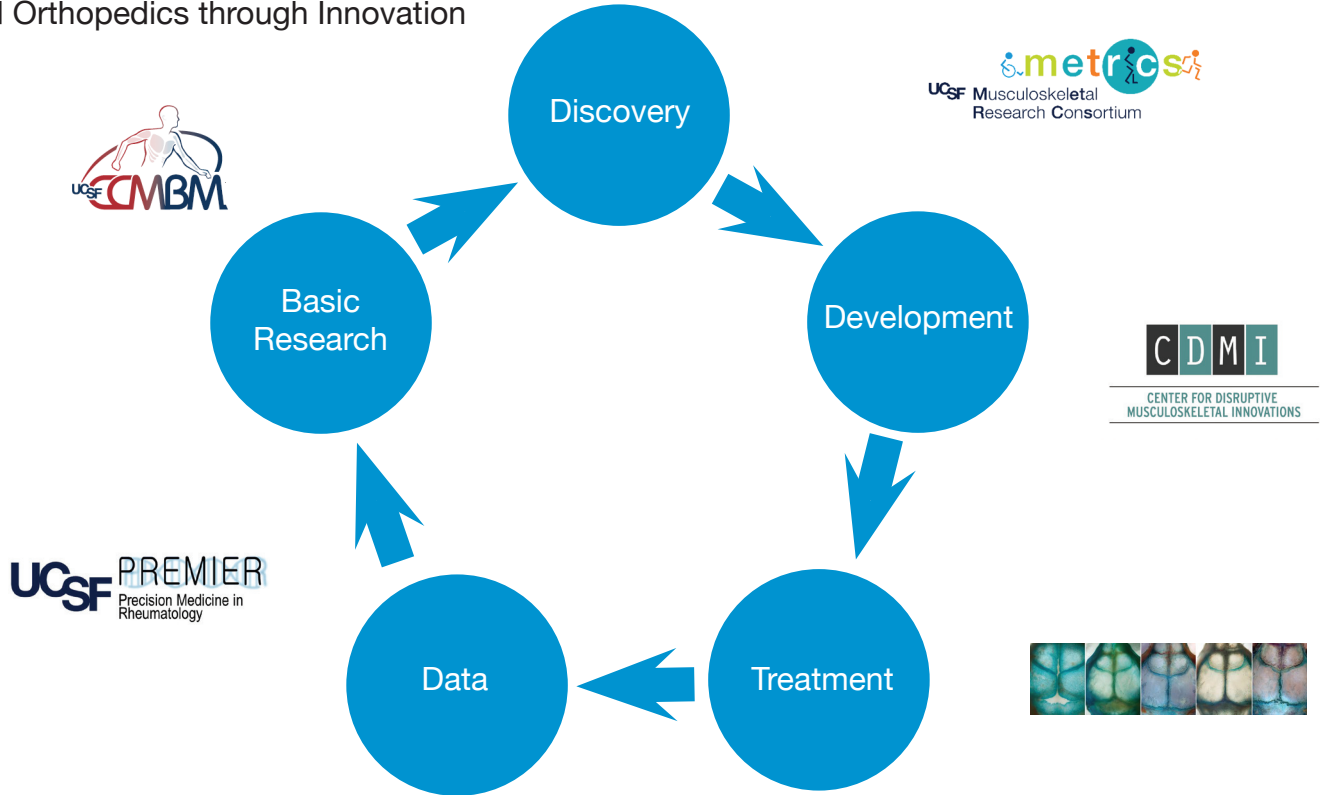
l Orthopedics through Innovation

Discovery

Development

Treatment

Data

Basic Research

UCSF CCMBM

metrics
UCSF Musculoskeletal Research Consortium

CDMI
CENTER FOR DISRUPTIVE MUSCULOSKELETAL INNOVATIONS

UCSF PREMIER
Precision Medicine in Rheumatology